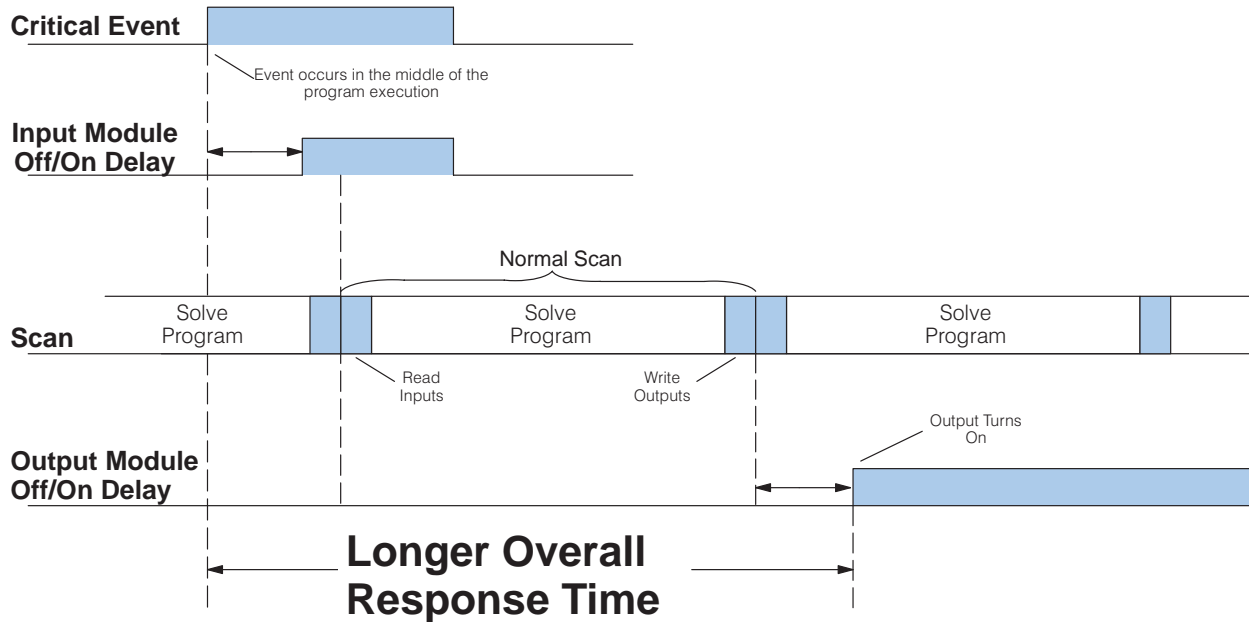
Critical Event

Event occurs in the middle of the program execution

Input Module Off/On Delay

Normal Scan

Solve Program

Solve Program

Solve Program

Scan

Read Inputs

Write Outputs

Output Turns On

Output Module Off/On Delay

Longer Overall Response Time